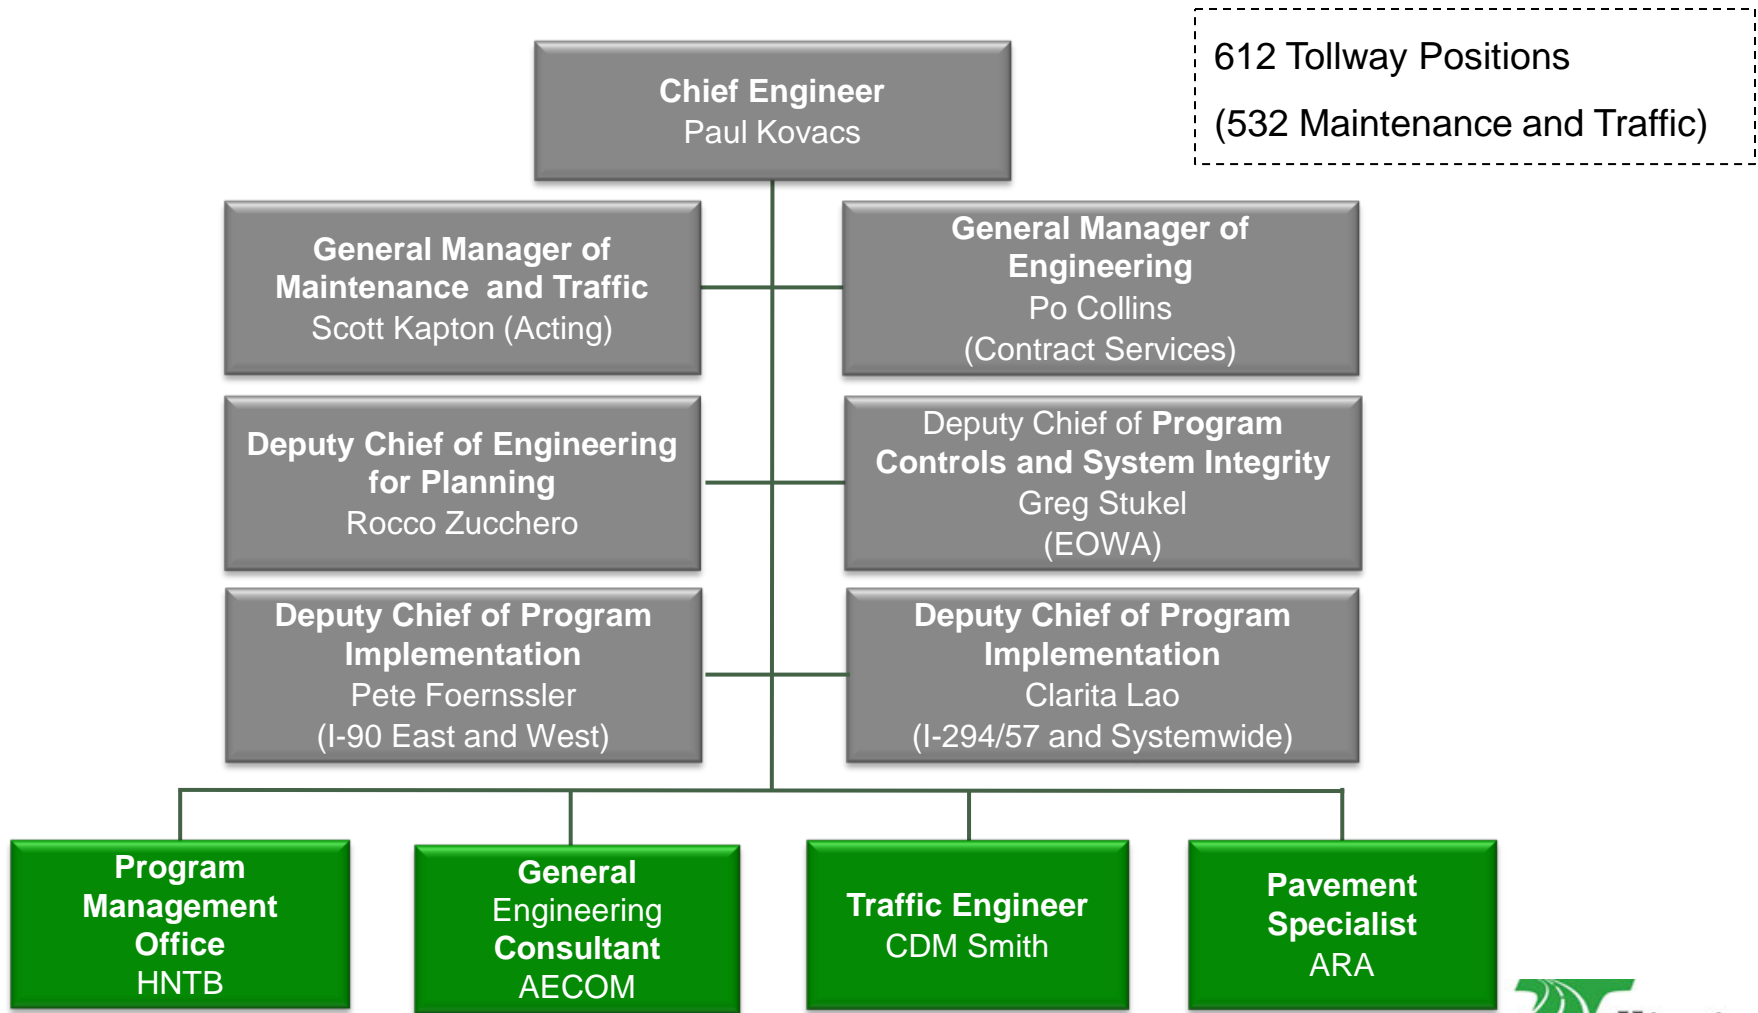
612 Tollway Positions

(532 Maintenance and Traffic)

Chief Engineer
Paul Kovacs

General Manager of Maintenance and Traffic
Scott Kapton (Acting)

General Manager of Engineering
Po Collins
(Contract Services)

Deputy Chief of Engineering for Planning
Rocco Zucchero

Deputy Chief of Program Controls and System Integrity
Greg Stukel
(EOWA)

Deputy Chief of Program Implementation
Pete Foernssler
(I-90 East and West)

Deputy Chief of Program Implementation
Clarita Lao
(I-294/57 and Systemwide)

Program Management Office
HNTB

General Engineering Consultant
AECOM

Traffic Engineer
CDM Smith

Pavement Specialist
ARA